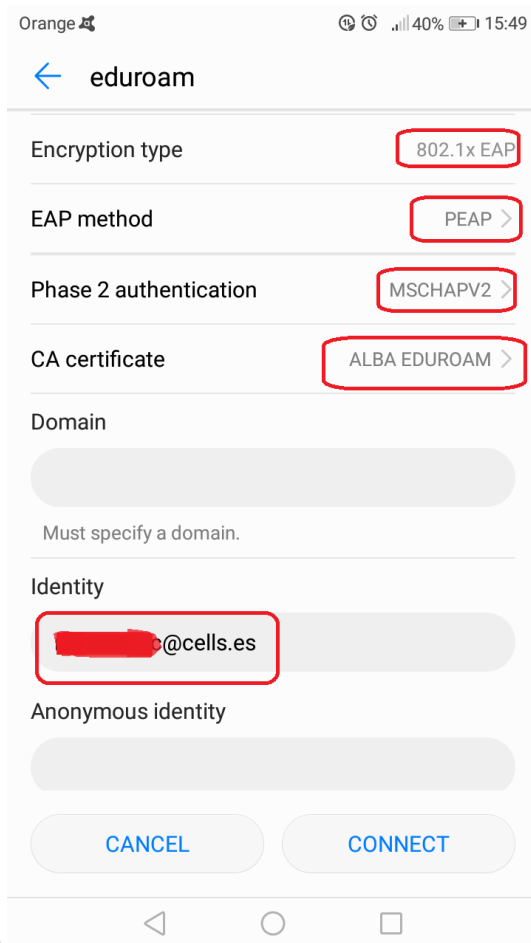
Orange 40% 15:49

eduroam

Encryption type 802.1x EAP

EAP method PEAP

Phase 2 authentication MSCHAPV2

CA certificate ALBA EDUROAM

Domain

Must specify a domain.

Identity

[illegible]c@cells.es

Anonymous identity

CANCEL CONNECT